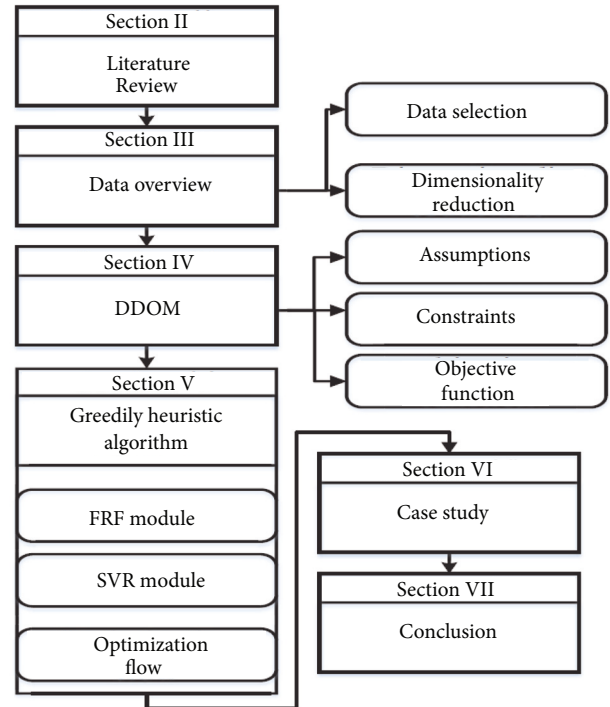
Section II

Literature Review

Section III

Data overview

Data selection

Dimensionality reduction

Section IV

DDOM

Assumptions

Constraints

Objective function

Section V

Greedily heuristic algorithm

FRF module

SVR module

Optimization flow

Section VI

Case study

Section VII

Conclusion